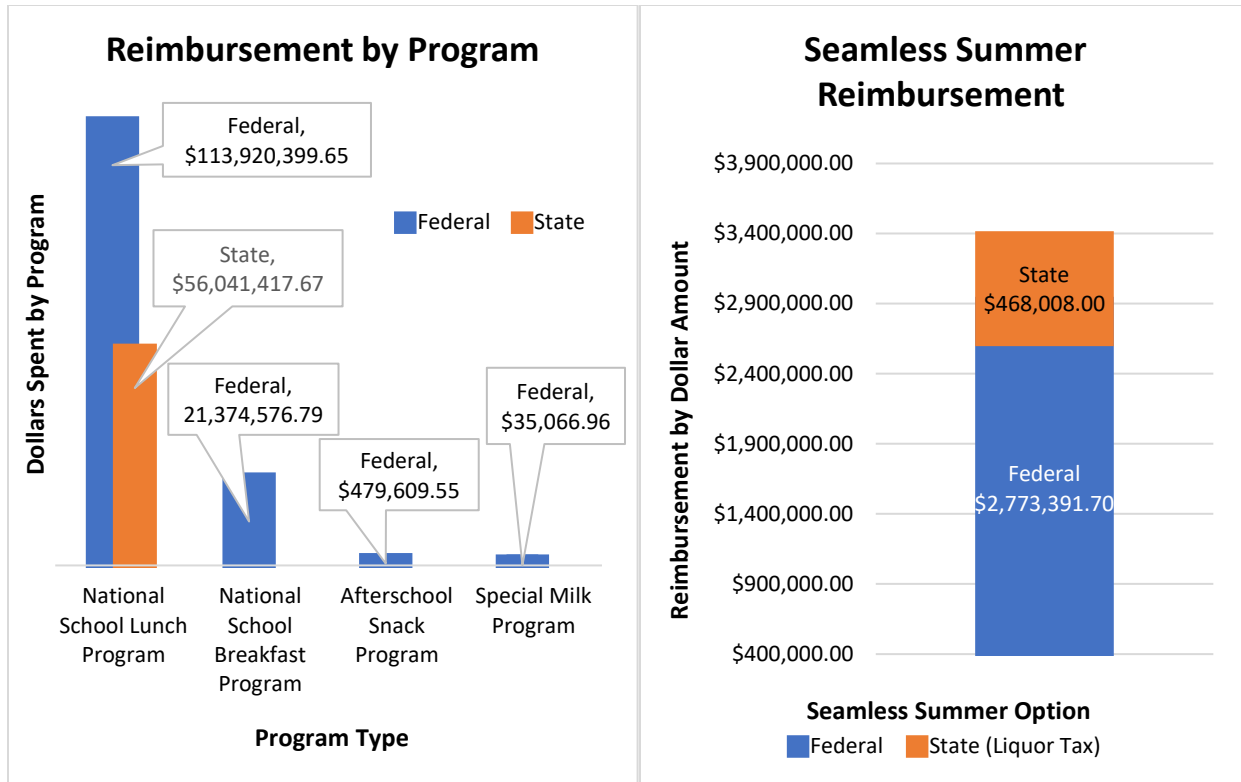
Reimbursement by Program

Dollars Spent by Program

Federal, $113,920,399.65

Federal State

State, $56,041,417.67

Federal, 21,374,576.79

Federal, $35,066.96

Federal, $479,609.55

National School Lunch Program

National School Breakfast Program

Afterschool Snack Program

Special Milk Program

Program Type

Seamless Summer Reimbursement

Reimbursement by Dollar Amount

$3,900,000.00
$3,400,000.00
$2,900,000.00
$2,400,000.00
$1,900,000.00
$1,400,000.00
$900,000.00
$400,000.00

State $468,008.00

Federal $2,773,391.70

Seamless Summer Option

Federal State (Liquor Tax)